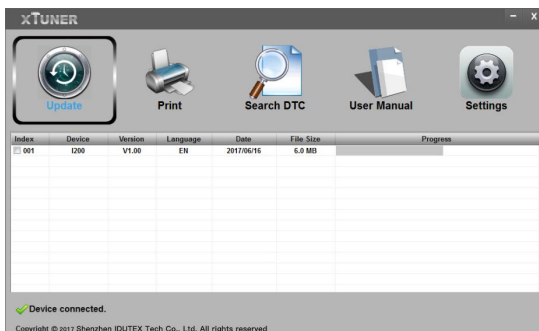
XTUNER

- x

Update

Print

Search DTC

User Manual

Settings

| Index | Device | Version | Language | Date | File Size | Progress |
|---|---|---|---|---|---|---|
| 001 | I200 | V1.00 | EN | 2017/06/16 | 6.0 MB | |

Device connected.

Copyright © 2017 Shenzhen IDUTEX Tech Co., Ltd. All rights reserved